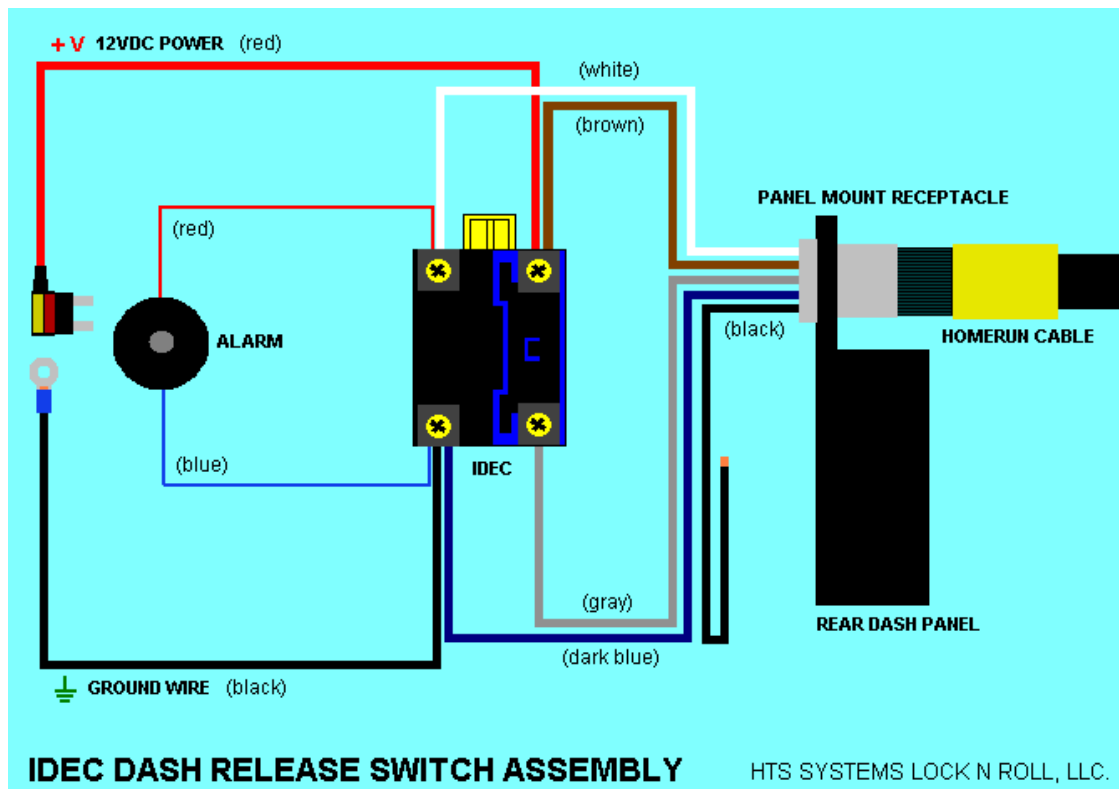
+ V 12VDC POWER (red)

(white)

(brown)

PANEL MOUNT RECEPTACLE

(red)

ALARM

(black)

HOMERUN CABLE

(blue)

IDEC

(gray)

REAR DASH PANEL

(dark blue)

GROUND WIRE (black)

IDEC DASH RELEASE SWITCH ASSEMBLY

HTS SYSTEMS LOCK N ROLL, LLC.